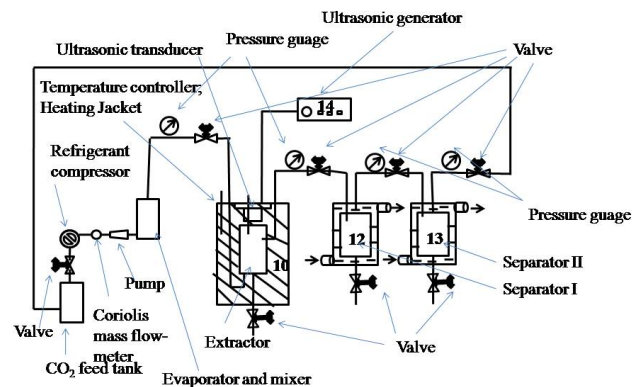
Ultrasonic generator
Ultrasonic transducer
Pressure guage
Valve
Temperature controller, Heating Jacket
14
Refrigerant compressor
Pump
12
13
10
Pressure guage
Separator II
Separator I
Valve
Coriolis mass flow-meter
Extractor
Valve
$CO_2$ feed tank
Evaporator and mixer